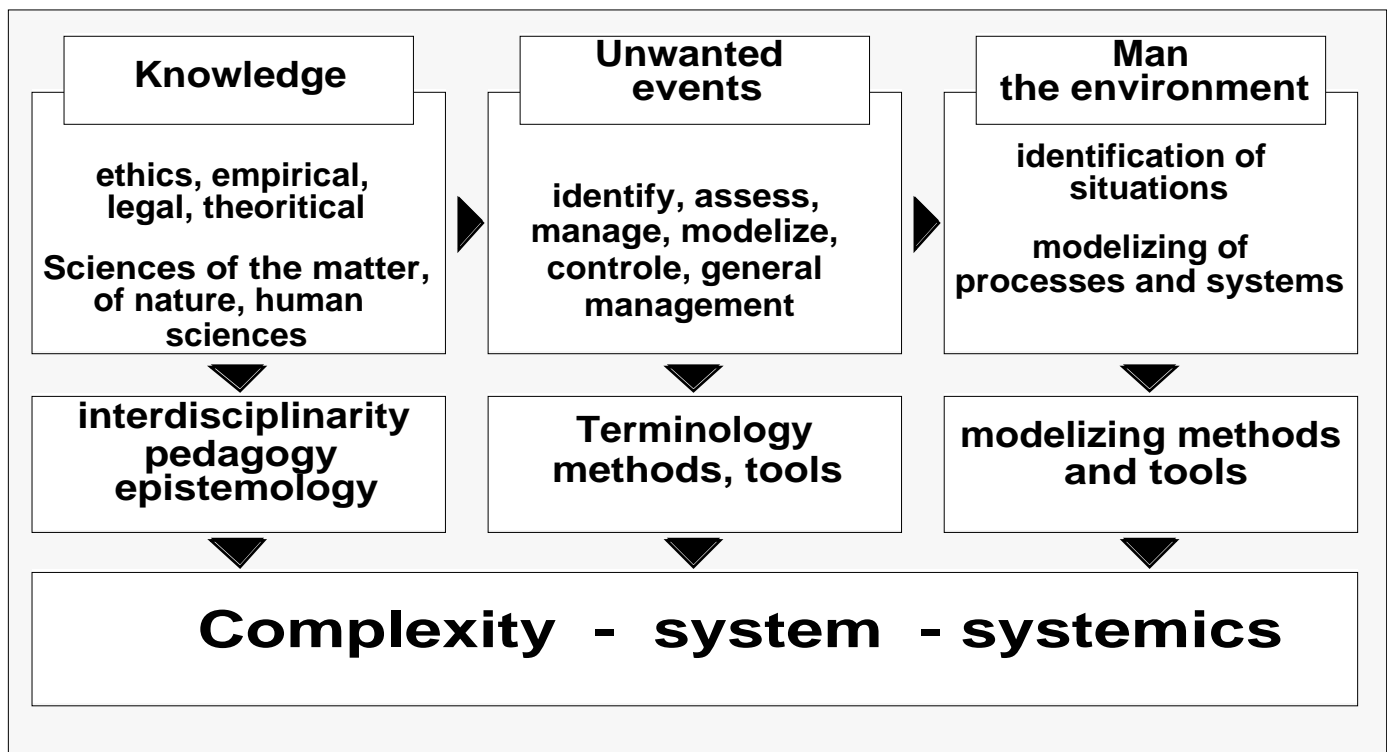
Knowledge

ethics, empirical, legal, theoritical

Sciences of the matter, of nature, human sciences

Unwanted events

identify, assess, manage, modelize, controle, general management

Man the environment

identification of situations

modelizing of processes and systems

interdisciplinarity pedagogy epistemology

Terminology methods, tools

modelizing methods and tools

Complexity - system - systemics